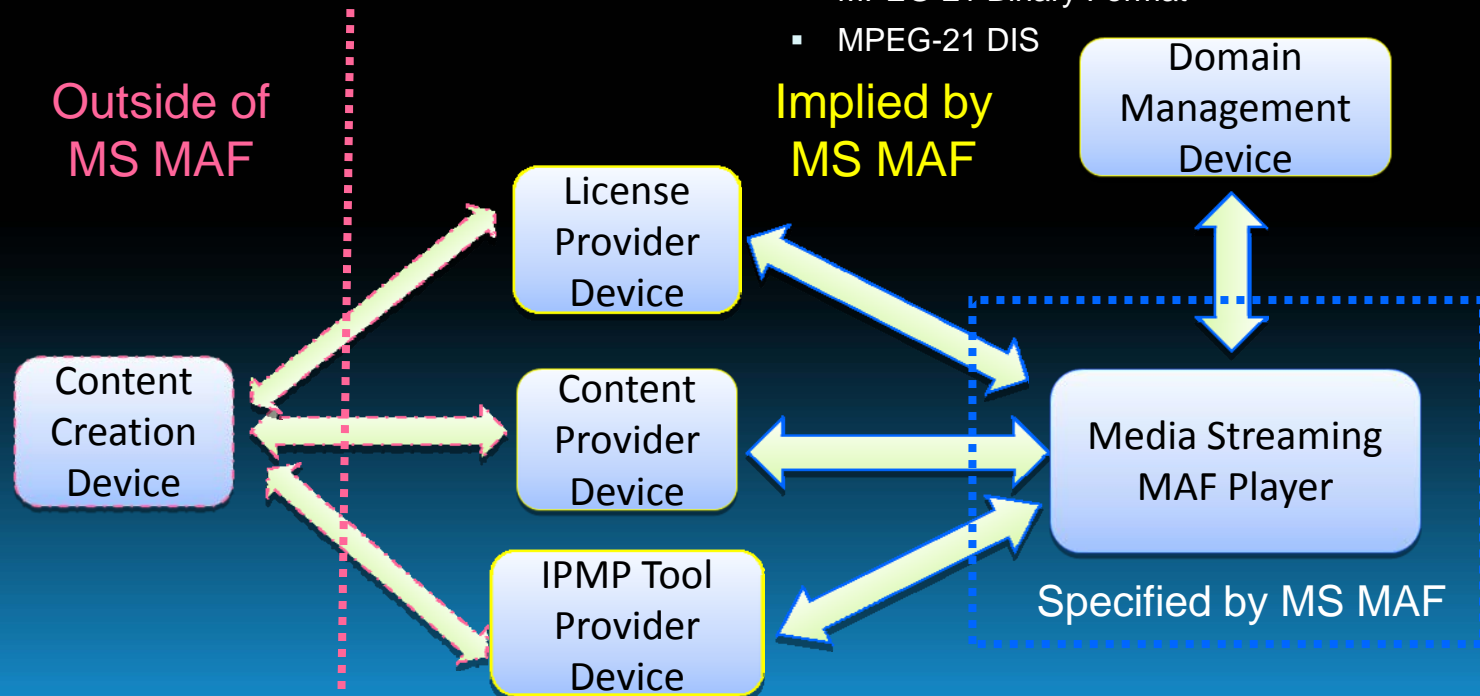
▪ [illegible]
▪ MPEG-21 DIS

Outside of MS MAF

Implied by MS MAF

Domain Management Device

License Provider Device

Content Creation Device

Content Provider Device

Media Streaming MAF Player

IPMP Tool Provider Device

Specified by MS MAF